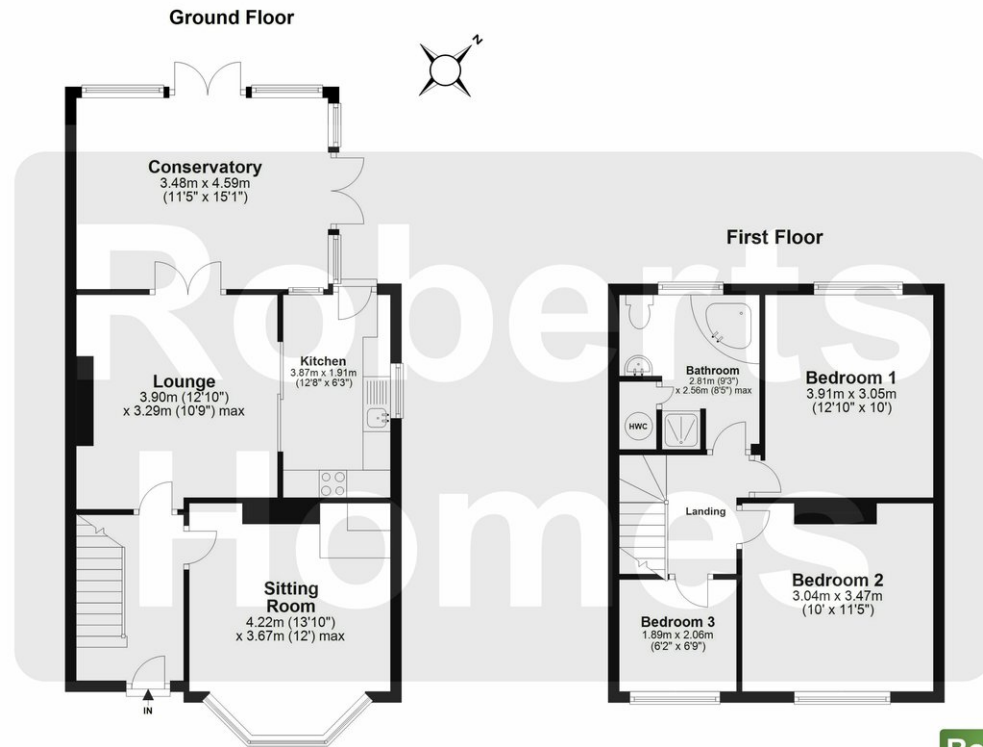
Ground Floor

N

Conservatory
3.48m x 4.59m
(11'5" x 15'1")

Kitchen
3.87m x 1.91m
(12'8" x 6'3")

Lounge
3.90m (12'10")
x 3.29m (10'9") max

Sitting Room
4.22m (13'10")
x 3.67m (12') max

IN

First Floor

Bathroom
2.81m (9'3")
x 2.56m (8'5") max

HWC

Bedroom 1
3.91m x 3.05m
(12'10" x 10')

Landing

Bedroom 2
3.04m x 3.47m
(10' x 11'5")

Bedroom 3
1.89m x 2.06m
(6'2" x 6'9")

Roberts Homes

Ro